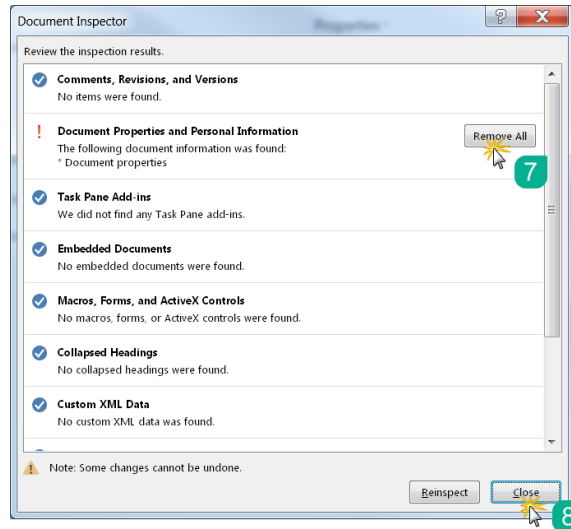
Document Inspector

Properties

?

X

Review the inspection results.

Comments, Revisions, and Versions
No items were found.

!

Document Properties and Personal Information
The following document information was found:
* Document properties

Remove All

7

Task Pane Add-ins
We did not find any Task Pane add-ins.

Embedded Documents
No embedded documents were found.

Macros, Forms, and ActiveX Controls
No macros, forms, or ActiveX controls were found.

Collapsed Headings
No collapsed headings were found.

Custom XML Data
No custom XML data was found.

Note: Some changes cannot be undone.

Reinspect

Close

8